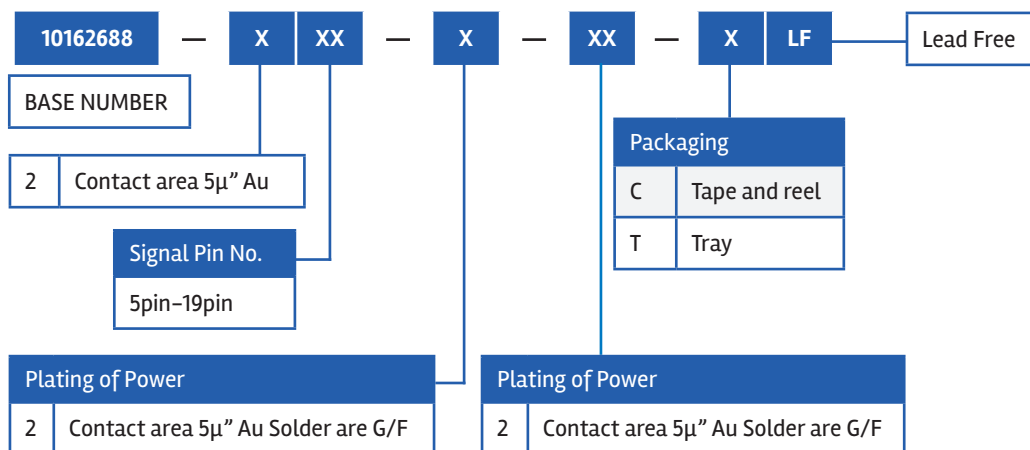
10162688 — X XX — X — XX — X LF

Lead Free

BASE NUMBER

| 2 | Contact area 5μ” Au |
|---|---|

Signal Pin No.

5pin–19pin

Packaging

| C | Tape and reel |
|---|---|
| T | Tray |

Plating of Power

| 2 | Contact area 5μ” Au Solder are G/F |
|---|---|

Plating of Power

| 2 | Contact area 5μ” Au Solder are G/F |
|---|---|